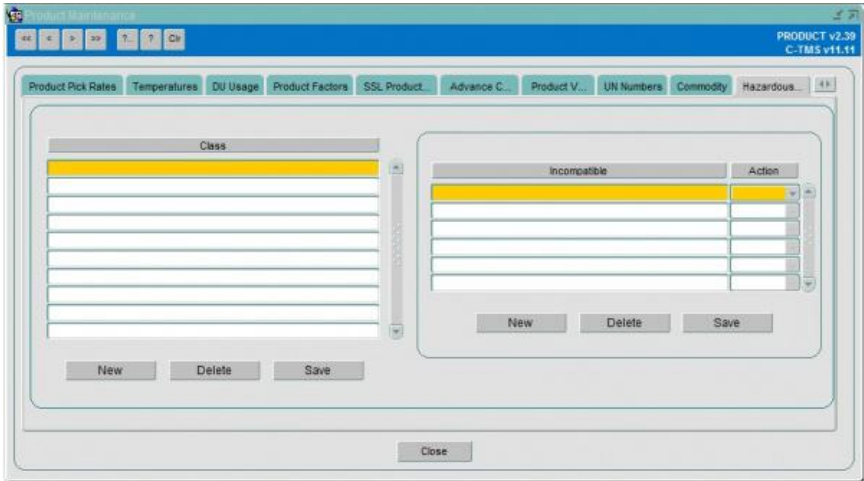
Product Maintenance

<< < > >> ?.. ? Clr

PRODUCT v2.39
C-TMS v11.11

Product Pick Rates | Temperatures | DU Usage | Product Factors | SSL Product... | Advance C... | Product V... | UN Numbers | Commodity | Hazardous...

Class

New Delete Save

Incompatible | Action

New Delete Save

Close